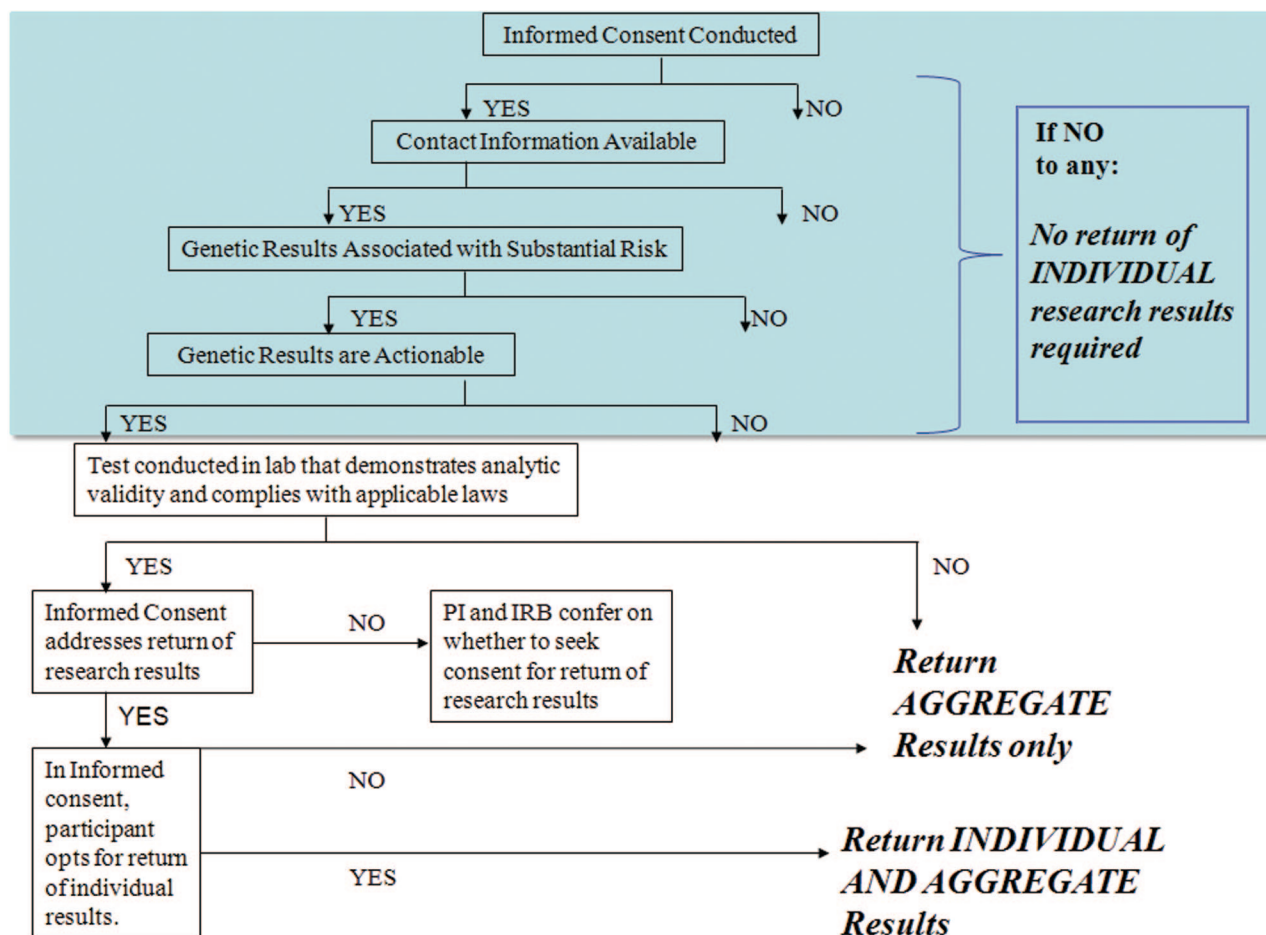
Informed Consent Conducted

YES

NO

Contact Information Available

YES

NO

Genetic Results Associated with Substantial Risk

YES

NO

Genetic Results are Actionable

YES

NO

If NO to any:

*No return of INDIVIDUAL research results required*

Test conducted in lab that demonstrates analytic validity and complies with applicable laws

YES

NO

Informed Consent addresses return of research results

NO

PI and IRB confer on whether to seek consent for return of research results

*Return AGGREGATE Results only*

YES

In Informed consent, participant opts for return of individual results.

NO

YES

*Return INDIVIDUAL AND AGGREGATE Results*